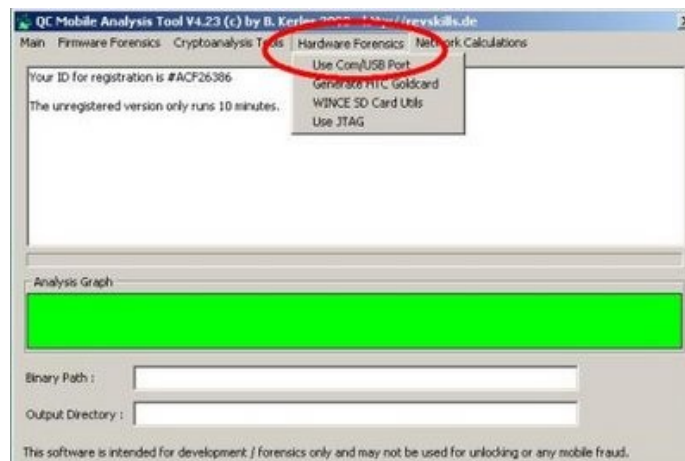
QC Mobile Analysis Tool V4.23 (c) by B. Kerler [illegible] revskills.de

Main Firmware Forensics Cryptoanalysis Tools Hardware Forensics Network Calculations

Use Com/USB Port
Generate HTC Goldcard
WINCE SD Card Utils
Use JTAG

Your ID for registration is #ACF26386

The unregistered version only runs 10 minutes.

Analysis Graph

Binary Path :

Output Directory :

This software is intended for development / forensics only and may not be used for unlocking or any mobile fraud.